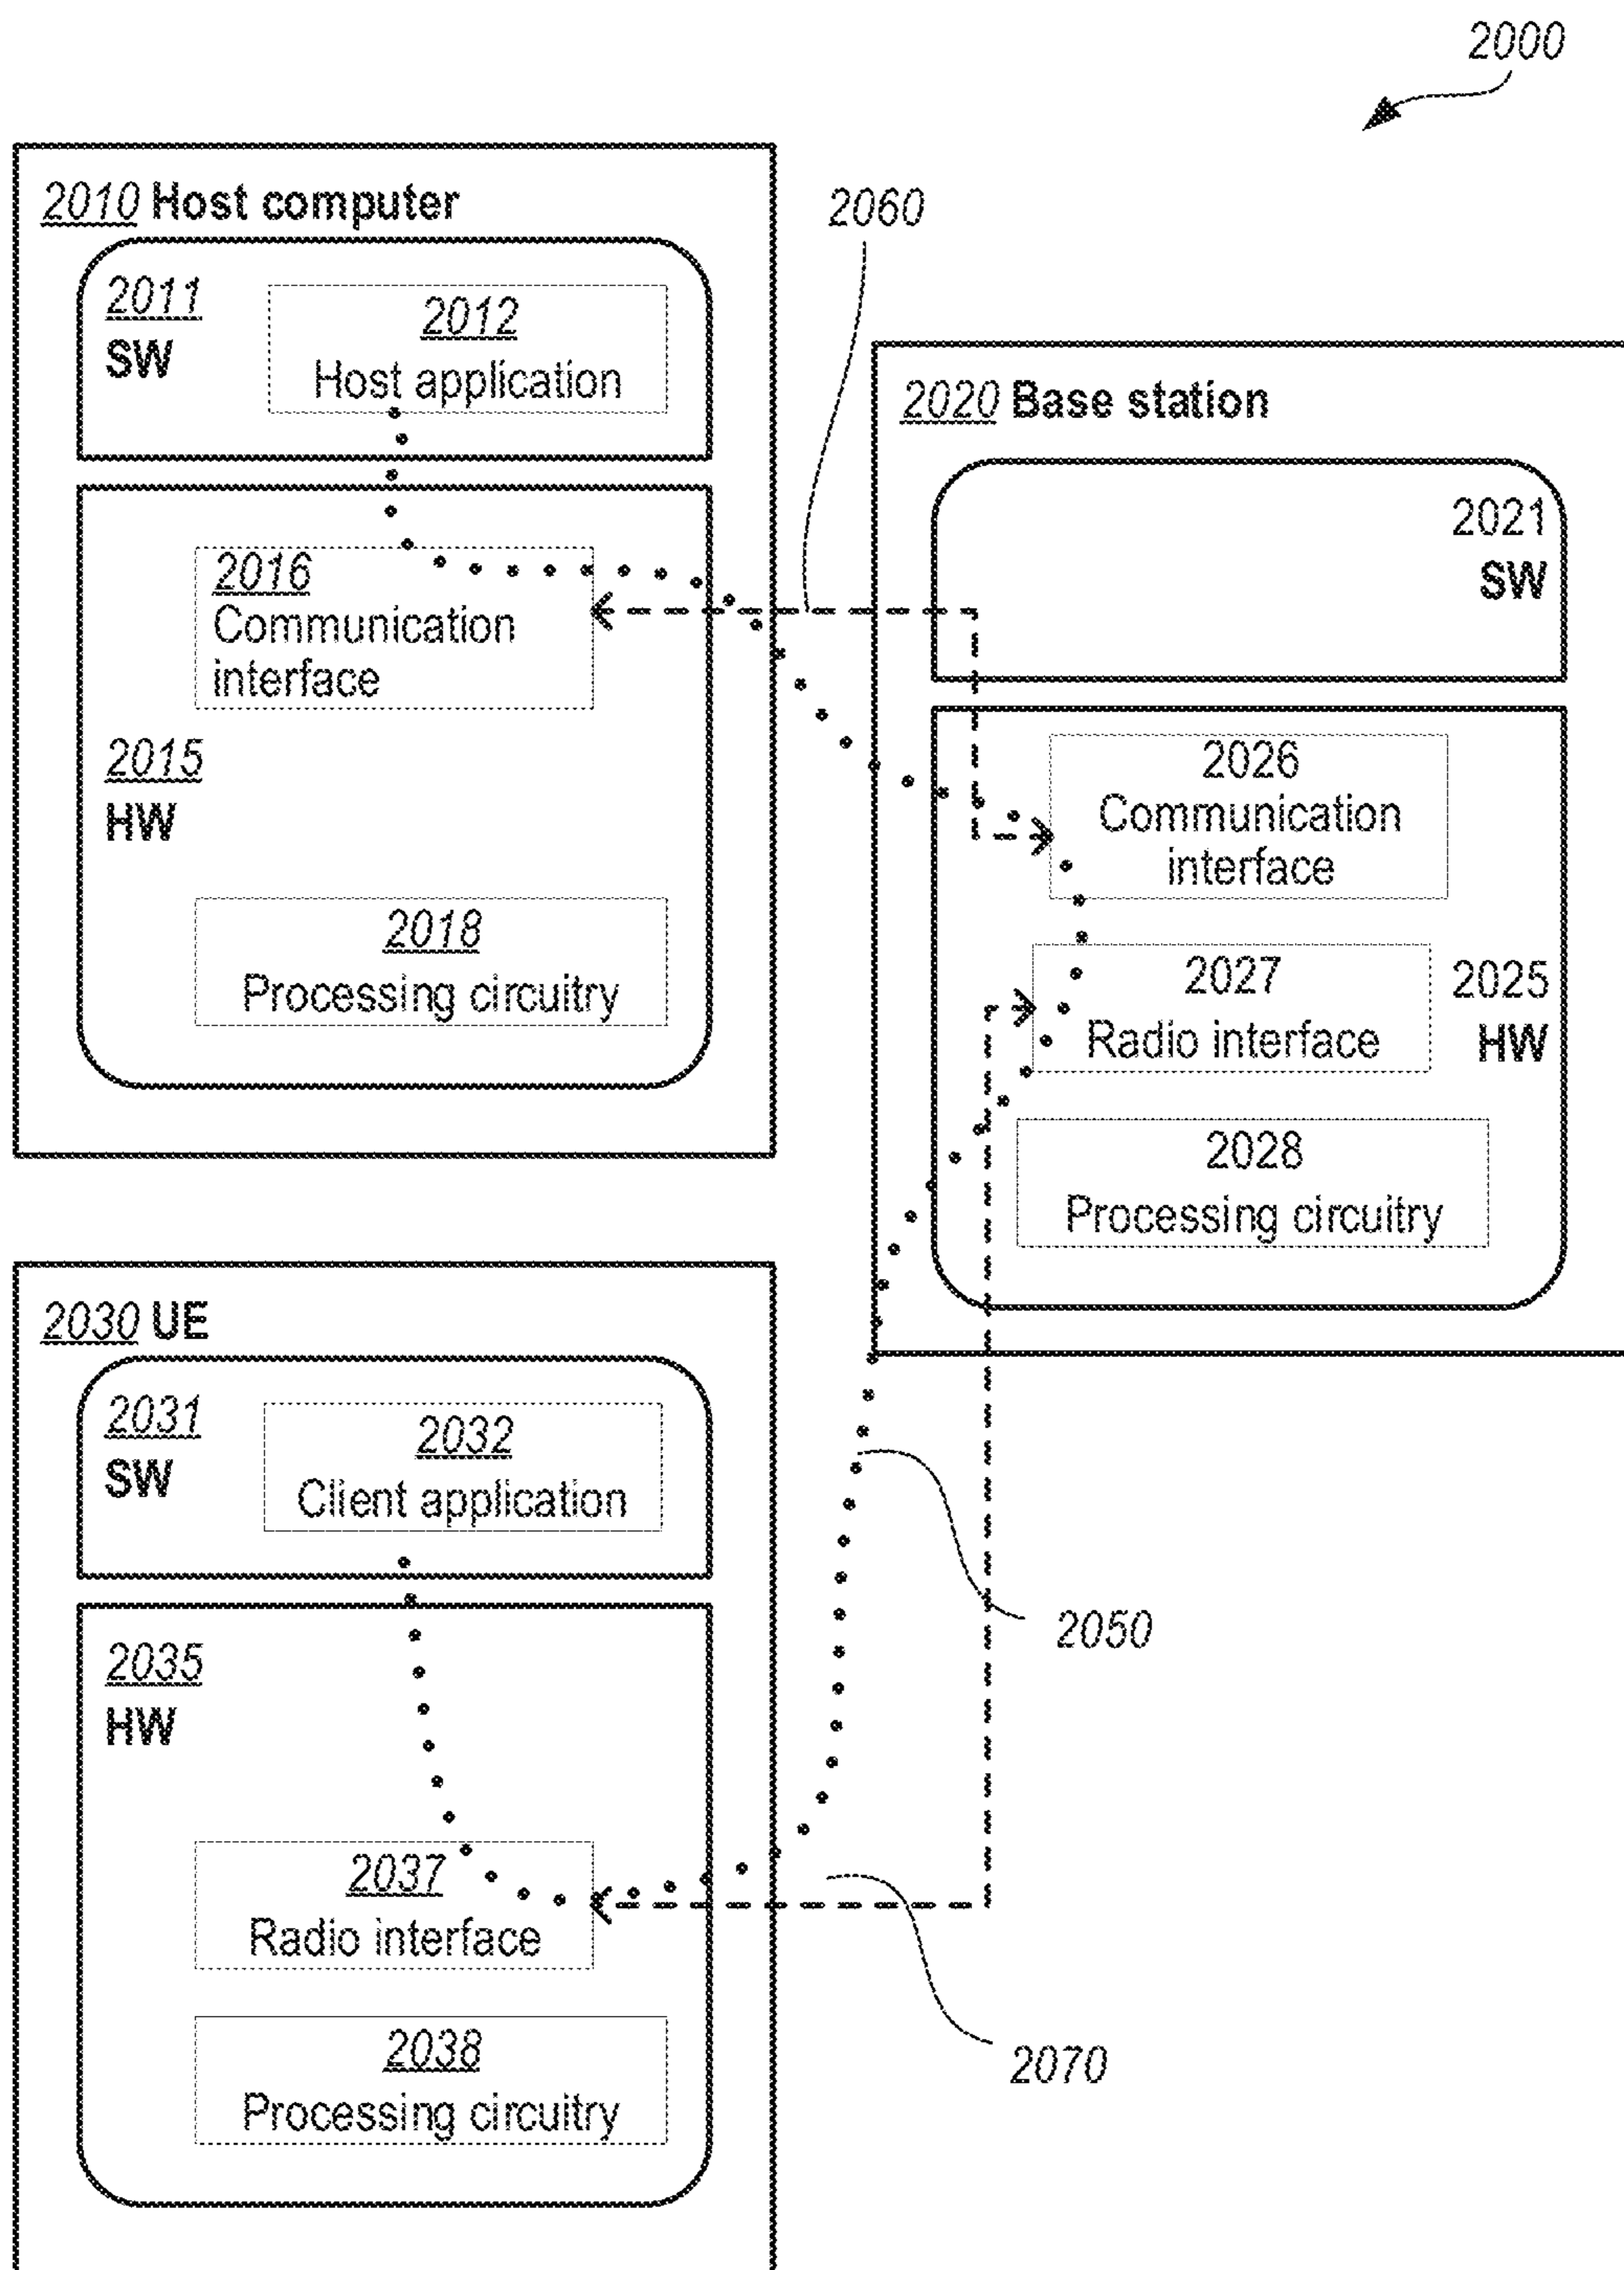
2000

2010 Host computer

2011
SW

2012
Host application

2016
Communication interface

2015
HW

2018
Processing circuitry

2060

2020 Base station

2021
SW

2026
Communication interface

2027
Radio interface

2025
HW

2028
Processing circuitry

2030 UE

2031
SW

2032
Client application

2035
HW

2037
Radio interface

2038
Processing circuitry

2050

2070